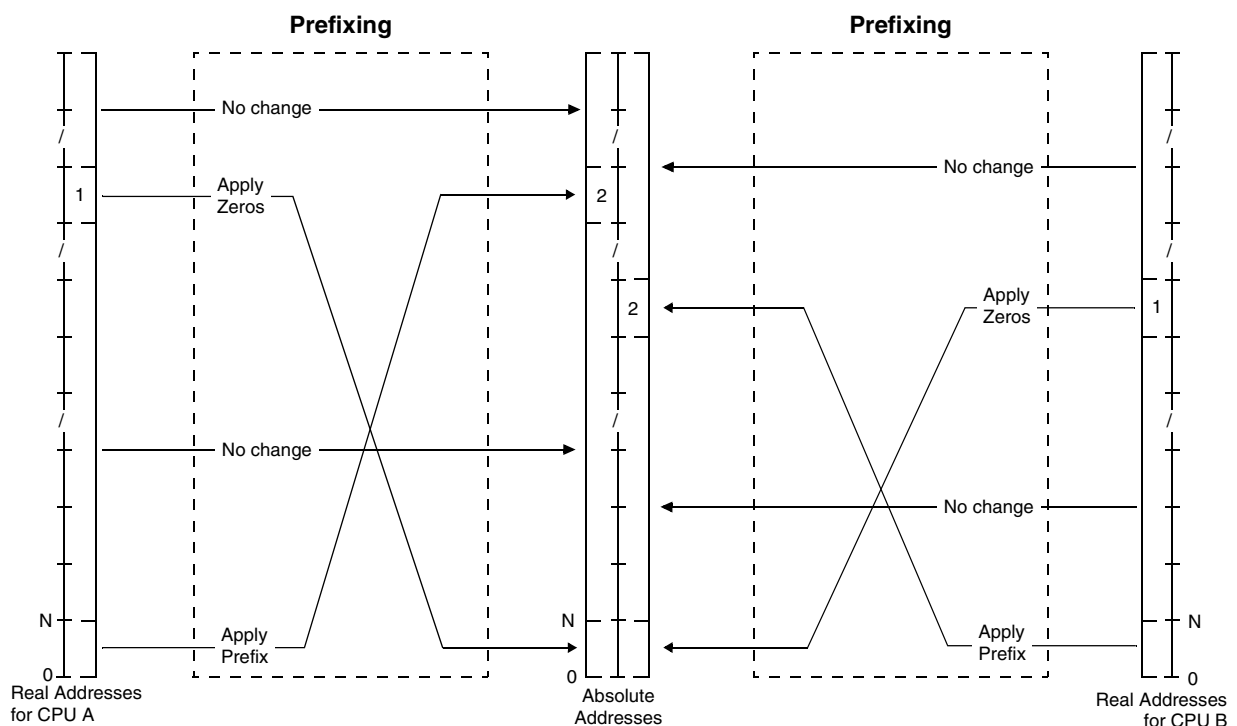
Prefixing

Prefixing

/

1

/

/

N

0

Real Addresses for CPU A

No change

Apply Zeros

No change

Apply Prefix

/

2

/

2

/

N

0

Absolute Addresses

No change

Apply Zeros

No change

Apply Prefix

/

/

1

/

N

0

Real Addresses for CPU B